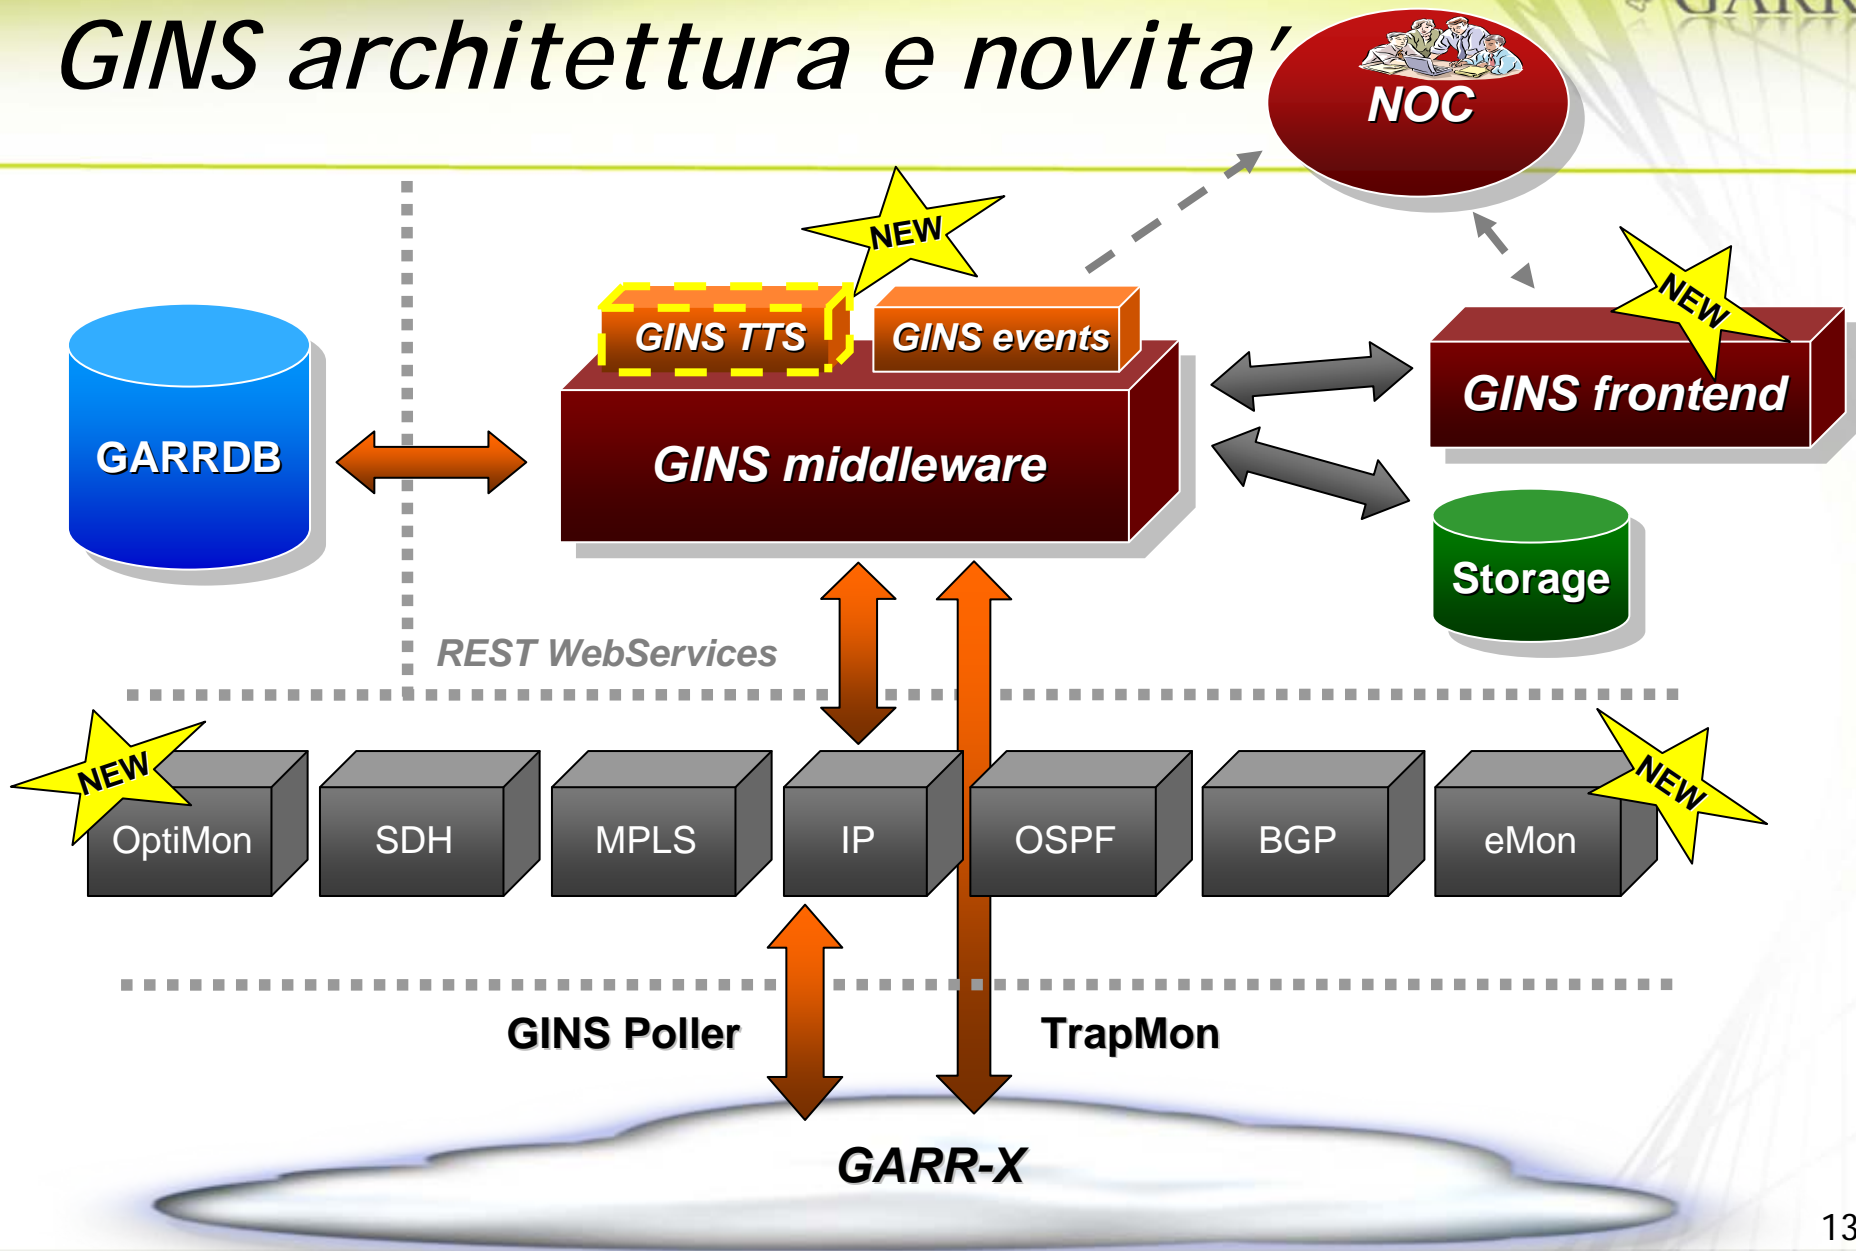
GINS architettura e novita'

NOC

NEW

GINS TTS

GINS events

NEW

GINS frontend

GARRDB

GINS middleware

Storage

REST WebServices

NEW

OptiMon

SDH

MPLS

IP

OSPF

BGP

eMon

NEW

GINS Poller

TrapMon

GARR-X

13